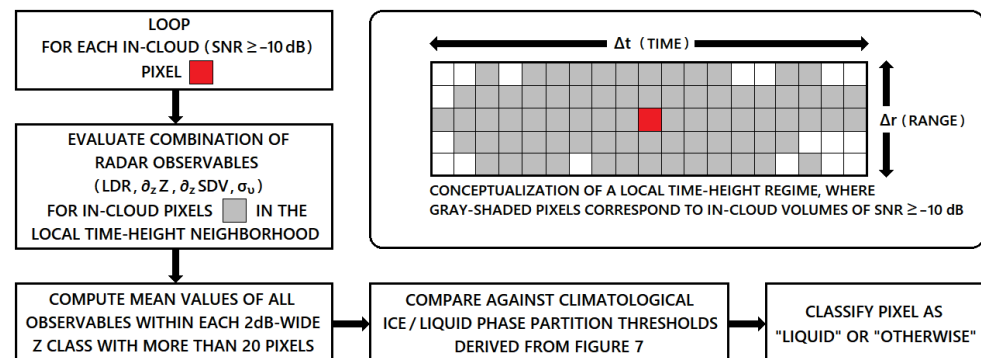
LOOP
FOR EACH IN-CLOUD (SNR $\geq -10$ dB)
PIXEL

EVALUATE COMBINATION OF
RADAR OBSERVABLES
(LDR, $\partial_z Z$, $\partial_z$ SDV, $\sigma_\upsilon$)
FOR IN-CLOUD PIXELS IN THE
LOCAL TIME-HEIGHT NEIGHBORHOOD

COMPUTE MEAN VALUES OF ALL OBSERVABLES WITHIN EACH 2dB-WIDE Z CLASS WITH MORE THAN 20 PIXELS

$\Delta$t (TIME)

$\Delta$r (RANGE)

CONCEPTUALIZATION OF A LOCAL TIME-HEIGHT REGIME, WHERE GRAY-SHADED PIXELS CORRESPOND TO IN-CLOUD VOLUMES OF SNR $\geq -10$ dB

COMPARE AGAINST CLIMATOLOGICAL ICE / LIQUID PHASE PARTITION THRESHOLDS DERIVED FROM FIGURE 7

CLASSIFY PIXEL AS "LIQUID" OR "OTHERWISE"